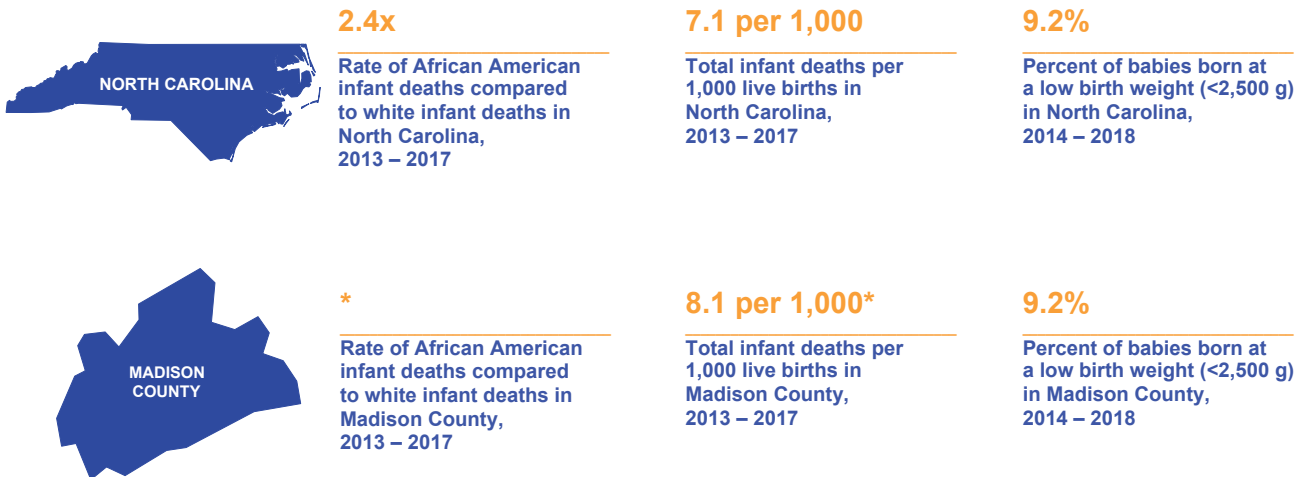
NORTH CAROLINA

2.4x

Rate of African American infant deaths compared to white infant deaths in North Carolina, 2013 – 2017

7.1 per 1,000

Total infant deaths per 1,000 live births in North Carolina, 2013 – 2017

9.2%

Percent of babies born at a low birth weight (<2,500 g) in North Carolina, 2014 – 2018

MADISON COUNTY

*

Rate of African American infant deaths compared to white infant deaths in Madison County, 2013 – 2017

8.1 per 1,000*

Total infant deaths per 1,000 live births in Madison County, 2013 – 2017

9.2%

Percent of babies born at a low birth weight (<2,500 g) in Madison County, 2014 – 2018